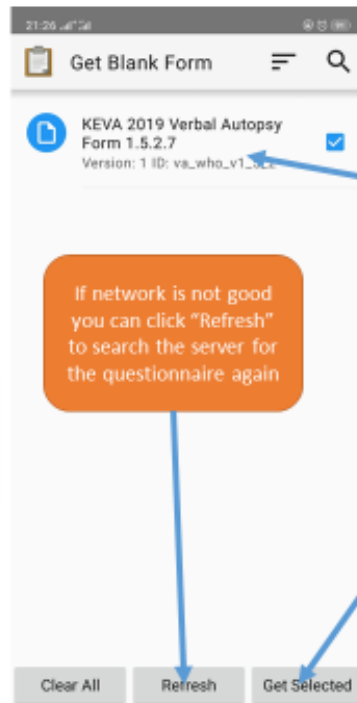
21:26

Get Blank Form

KEVA 2019 Verbal Autopsy Form 1.5.2.7
Version: 1 ID: va_who_v1_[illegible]

If network is not good you can click "Refresh" to search the server for the questionnaire again

Clear All
Refresh
Get Selected